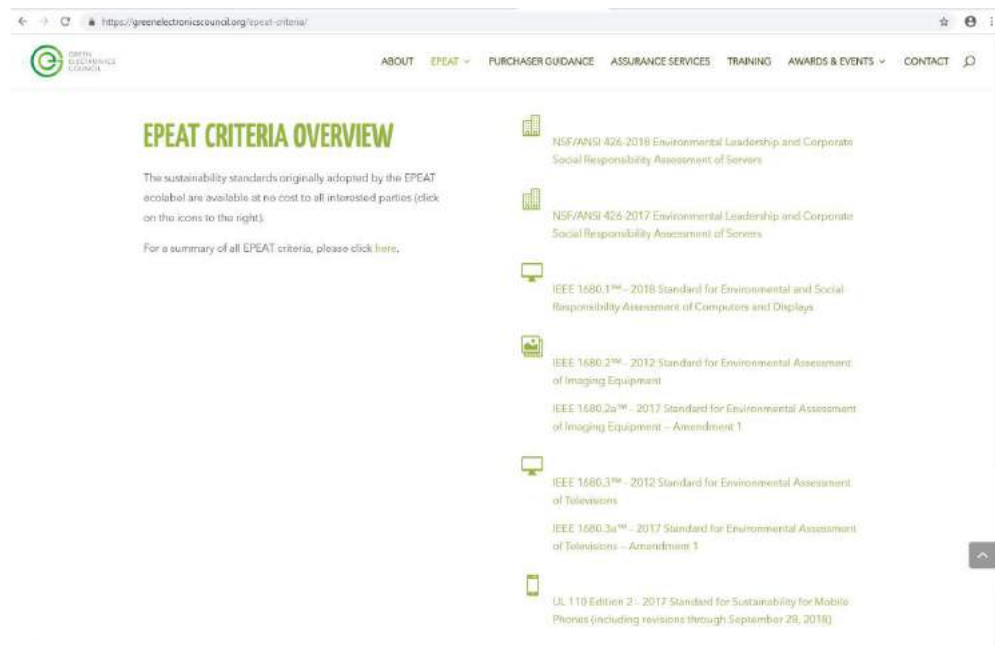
https://greenelectronicscouncil.org/epeat-criteria/

GREEN ELECTRONICS COUNCIL

ABOUT EPEAT PURCHASER GUIDANCE ASSURANCE SERVICES TRAINING AWARDS & EVENTS CONTACT

EPEAT CRITERIA OVERVIEW

The sustainability standards originally adopted by the EPEAT ecolabel are available at no cost to all interested parties (click on the icons to the right).

For a summary of all EPEAT criteria, please click here.

NSF/ANSI 426-2018 Environmental Leadership and Corporate Social Responsibility Assessment of Servers

NSF/ANSI 426-2017 Environmental Leadership and Corporate Social Responsibility Assessment of Servers

IEEE 1680.1™ - 2018 Standard for Environmental and Social Responsibility Assessment of Computers and Displays

IEEE 1680.2™ - 2012 Standard for Environmental Assessment of Imaging Equipment

IEEE 1680.2a™ - 2017 Standard for Environmental Assessment of Imaging Equipment – Amendment 1

IEEE 1680.3™ - 2012 Standard for Environmental Assessment of Televisions

IEEE 1680.3a™ - 2017 Standard for Environmental Assessment of Televisions – Amendment 1

UL 110 Edition 2 - 2017 Standard for Sustainability for Mobile Phones (including revisions through September 29, 2018)